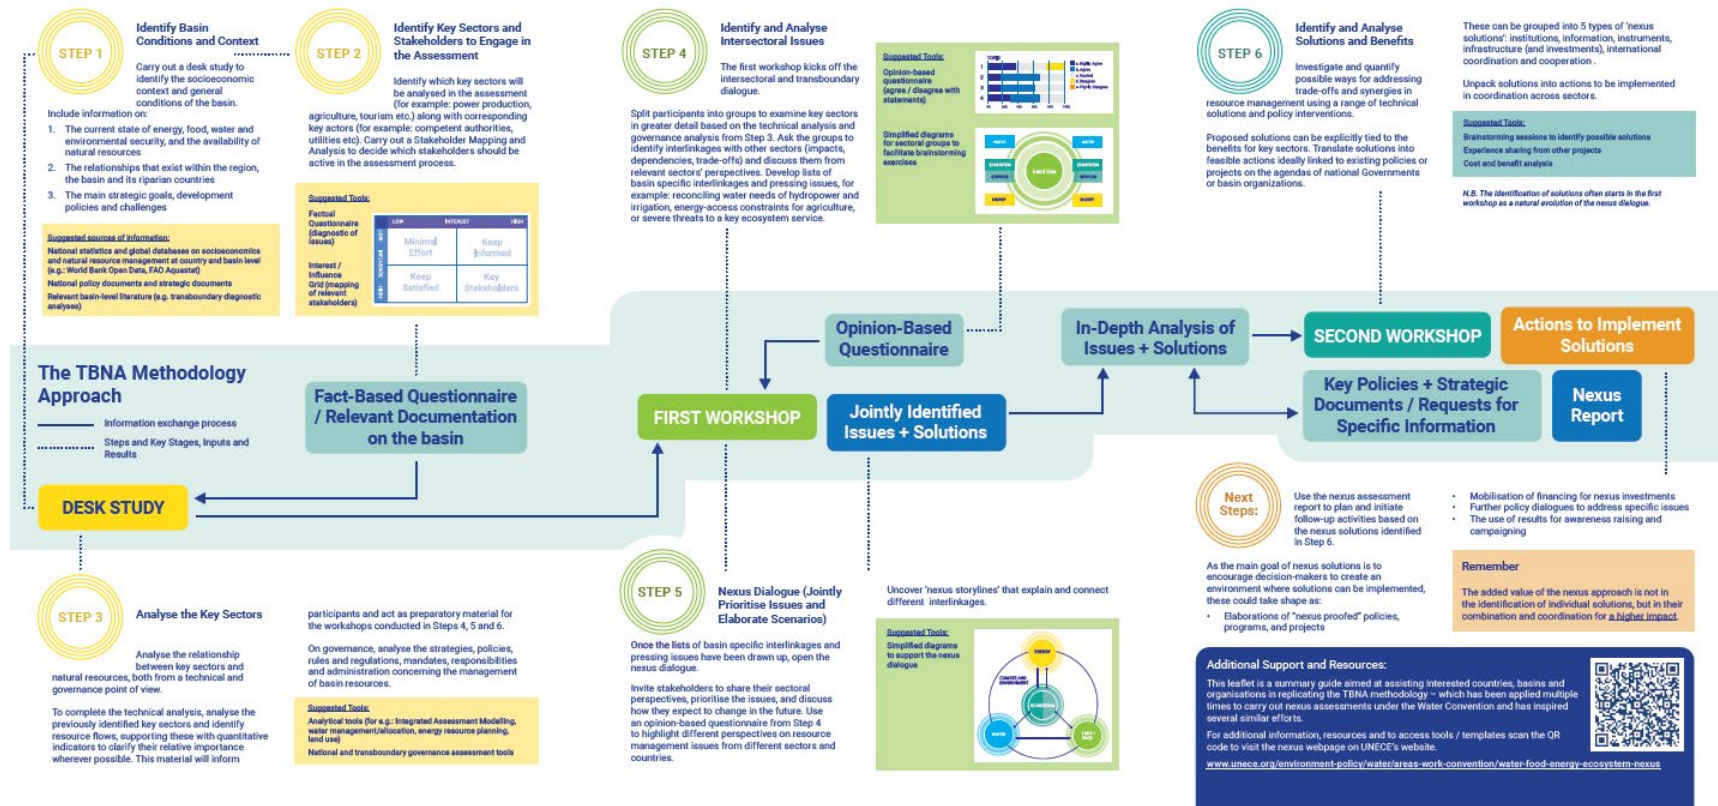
STEP 1

Identify Basin Conditions and Context

Carry out a desk study to identify the socioeconomic context and general conditions of the basin.

Include information on:

1. The current state of energy, food, water and environmental security, and the availability of natural resources
2. The relationships that exist within the region, the basin and its riparian countries
3. The main strategic goals, development policies and challenges

Suggested sources of information:
National statistics and global databases on socioeconomics and natural resource management at country and basin level (e.g.: World Bank Open Data, FAO Aquastat)
National policy documents and strategic documents
Relevant basin-level literature (e.g. transboundary diagnostic analyses)

STEP 2

Identify Key Sectors and Stakeholders to Engage in the Assessment

Identify which key sectors will be analysed in the assessment (for example: power production, agriculture, tourism etc.) along with corresponding key actors (for example: competent authorities, utilities etc). Carry out a Stakeholder Mapping and Analysis to decide which stakeholders should be involved in the assessment process.

Suggested Tools:
Factual Questionnaire (diagnostic of issues)
Interest / Influence Grid (mapping of relevant stakeholders)

| | LOW | INTEREST | HIGH |
|---|---|---|---|
| LOW | Minimal Effort | | Keep Informed |
| HIGH | Keep Satisfied | | Key Stakeholders |

STEP 4

Identify and Analyse Intersectoral Issues

The first workshop kicks off the intersectoral and transboundary dialogue.

Split participants into groups to examine key sectors in greater detail based on the technical analysis and governance analysis from Step 3. Ask the groups to identify interlinkages with other sectors (impacts, dependencies, trade-offs) and discuss them from relevant sectors' perspectives. Develop lists of basin specific interlinkages and pressing issues, for example: reconciling water needs of hydropower and irrigation, energy-access constraints for agriculture, or severe threats to a key ecosystem service.

Suggested Tools:
Opinion-based questionnaire (agree / disagree with statements)
Simplified diagrams for sectoral groups to facilitate brainstorming exercises

Land Use

STEP 6

Identify and Analyse Solutions and Benefits

Investigate and quantify possible ways for addressing trade-offs and synergies in resource management using a range of technical solutions and policy interventions.

Proposed solutions can be explicitly tied to the benefits for key sectors. Translate solutions into feasible actions ideally linked to existing policies or projects on the agendas of national Governments or basin organizations.

These can be grouped into 5 types of 'nexus solutions': institutions, information, instruments, infrastructure (and investments), international coordination and cooperation.

Unpack solutions into actions to be implemented in coordination across sectors.

Suggested Tools:
Brainstorming sessions to identify possible solutions
Experience sharing from other projects
Cost and benefit analysis

N.B. The identification of solutions often starts in the first workshop as a natural evolution of the nexus dialogue.

The TBNA Methodology Approach

Information exchange process
Steps and Key Stages, Inputs and Results

Fact-Based Questionnaire / Relevant Documentation on the basin

Opinion-Based Questionnaire

FIRST WORKSHOP

Jointly Identified Issues + Solutions

In-Depth Analysis of Issues + Solutions

SECOND WORKSHOP

Actions to Implement Solutions

Key Policies + Strategic Documents / Requests for Specific Information

Nexus Report

DESK STUDY

Next Steps:

Use the nexus assessment report to plan and initiate follow-up activities based on the nexus solutions identified in Step 6.

As the main goal of nexus solutions is to encourage decision-makers to create an environment where solutions can be implemented, these could take shape as:
• Elaborations of "nexus proofed" policies, programs, and projects
• Mobilisation of financing for nexus investments
• Further policy dialogues to address specific issues
• The use of results for awareness raising and campaigning

Remember
The added value of the nexus approach is not in the identification of individual solutions, but in their combination and coordination for a higher impact.

STEP 3

Analyse the Key Sectors

Analyse the relationship between key sectors and natural resources, both from a technical and governance point of view.

To complete the technical analysis, analyse the previously identified key sectors and identify resource flows, supporting these with quantitative indicators to clarify their relative importance wherever possible. This material will inform participants and act as preparatory material for the workshops conducted in Steps 4, 5 and 6.

On governance, analyse the strategies, policies, rules and regulations, mandates, responsibilities and administration concerning the management of basin resources.

Suggested Tools:
Analytical tools (for e.g.: Integrated Assessment Modelling, water management/allocation, energy resource planning, land use)
National and transboundary governance assessment tools

STEP 5

Nexus Dialogue (Jointly Prioritise Issues and Elaborate Scenarios)

Once the lists of basin specific interlinkages and pressing issues have been drawn up, open the nexus dialogue.

Invite stakeholders to share their sectoral perspectives, prioritise the issues, and discuss how they expect to change in the future. Use an opinion-based questionnaire from Step 4 to highlight different perspectives on resource management issues from different sectors and countries.

Uncover 'nexus storylines' that explain and connect different interlinkages.

Suggested Tools:
Simplified diagrams to support the nexus dialogue

ENERGY
WATER
LAND USE

Additional Support and Resources:

This leaflet is a summary guide aimed at assisting interested countries, basins and organisations in replicating the TBNA methodology – which has been applied multiple times to carry out nexus assessments under the Water Convention and has inspired several similar efforts.

For additional information, resources and to access tools / templates scan the QR code to visit the nexus webpage on UNECE's website.

www.unece.org/environment-policy/water/areas-work-convention/water-food-energy-ecosystem-nexus